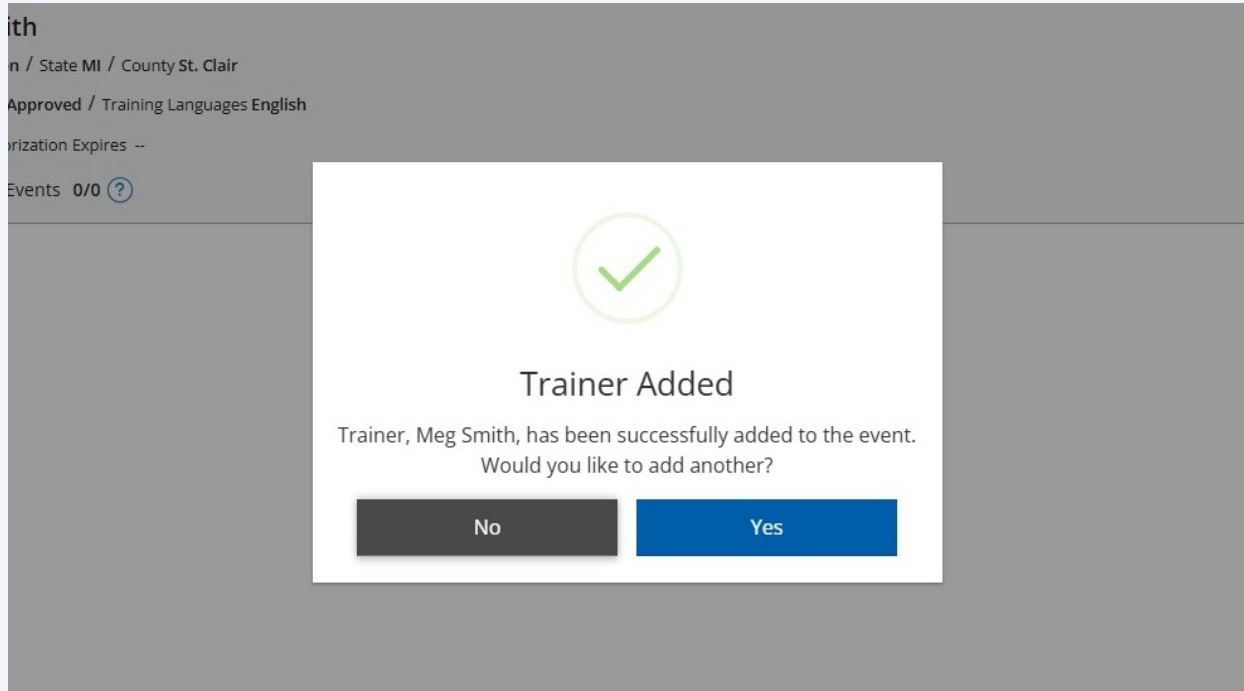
ith

n / State MI / County St. Clair

Approved / Training Languages English

orization Expires --

Events 0/0 ?

Trainer Added

Trainer, Meg Smith, has been successfully added to the event. Would you like to add another?

No

Yes